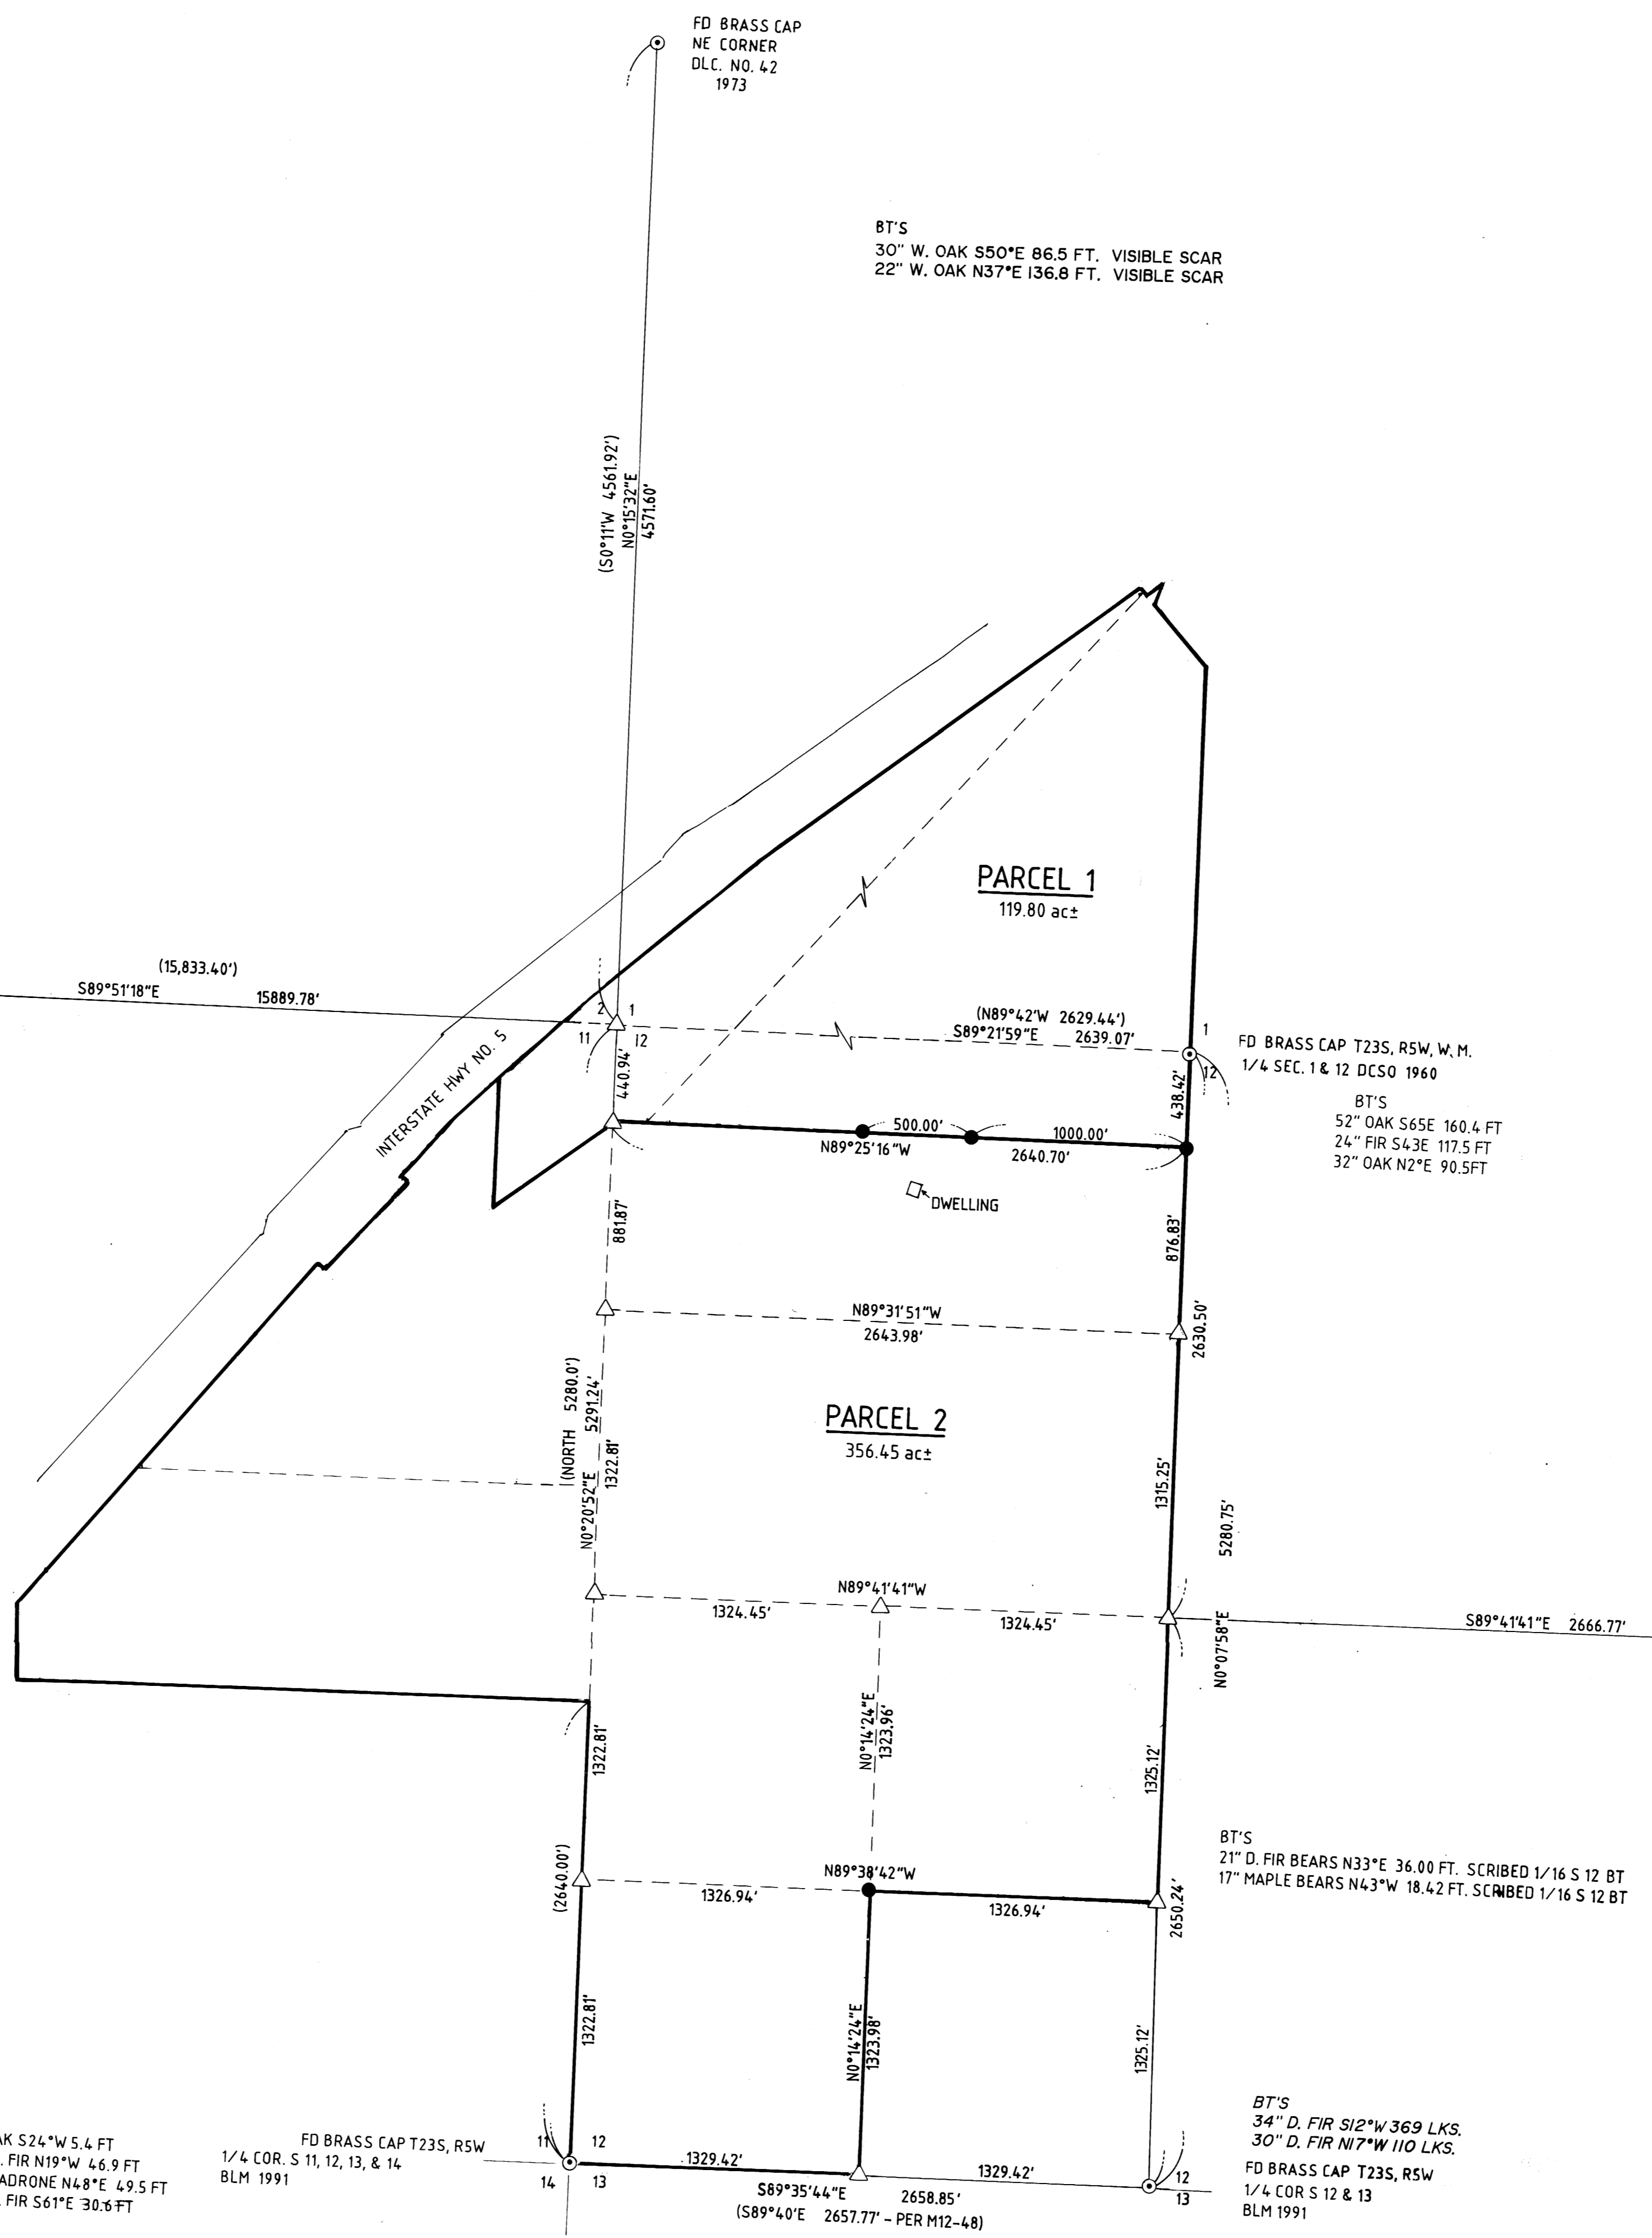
FD BRASS CAP
NE CORNER
DLC. NO. 42
1973

BT'S
30" W. OAK S50°E 86.5 FT. VISIBLE SCAR
22" W. OAK N37°E 136.8 FT. VISIBLE SCAR

(S0°11'W 4561.92')
N0°15'32"E
4571.60'

PARCEL 1
119.80 ac±

(15,833.40')
S89°51'18"E 15889.78'

INTERSTATE HWY NO. 5

2 1
11 12

(N89°42'W 2629.44')
S89°21'59"E 2639.07'

1
12

FD BRASS CAP T23S, R5W, W. M.
1/4 SEC. 1 & 12 DCSO 1960

BT'S
52" OAK S65E 160.4 FT
24" FIR S43E 117.5 FT
32" OAK N2°E 90.5FT

440.94'
438.42'

500.00' 1000.00'
N89°25'16"W 2640.70'

DWELLING

881.87'
876.83'

N89°31'51"W
2643.98'

2630.50'

PARCEL 2
356.45 ac±

(NORTH 5280.0')
5291.24'
N0°20'52"E
1322.81'

1315.25'
5280.75'

N89°41'41"W
1324.45' 1324.45'

S89°41'41"E 2666.77'

N0°07'58"E

N0°14'24"E
1323.96'

1322.81'
1325.12'

BT'S
21" D. FIR BEARS N33°E 36.00 FT. SCRIBED 1/16 S 12 BT
17" MAPLE BEARS N43°W 18.42 FT. SCRIBED 1/16 S 12 BT

(2640.00')

N89°38'42"W
1326.94' 1326.94'

2650.24'

1322.81'
N0°14'24"E
1323.98'
1325.12'

BT'S
34" D. FIR S12°W 369 LKS.
30" D. FIR N17°W 110 LKS.

AK S24°W 5.4 FT
. FIR N19°W 46.9 FT
ADRONE N48°E 49.5 FT
. FIR S61°E 30.6 FT

FD BRASS CAP T23S, R5W
1/4 COR. S 11, 12, 13, & 14
BLM 1991

11 12
14 13

1329.42' 1329.42'
S89°35'44"E 2658.85'
(S89°40'E 2657.77' - PER M12-48)

12
13

FD BRASS CAP T23S, R5W
1/4 COR S 12 & 13
BLM 1991